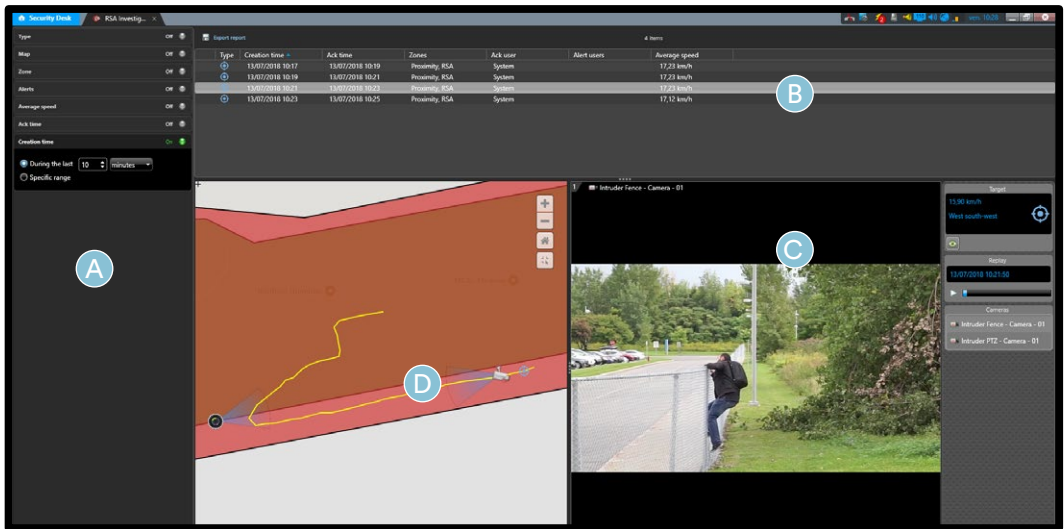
Security Desk | RSA Investig... ×

wsm 10:28

Type Off
Map Off
Zone Off
Alerts Off
Average speed Off
Ack time Off
Creation time On

During the last 10 minutes
Specific range

A

Export report

4 items

| Type | Creation time | Ack time | Zones | Ack user | Alert users | Average speed |
|---|---|---|---|---|---|---|
| | 13/07/2018 10:17 | 13/07/2018 10:19 | Proximity, RSA | System | | 17,23 km/h |
| | 13/07/2018 10:19 | 13/07/2018 10:21 | Proximity, RSA | System | | 17,23 km/h |
| | 13/07/2018 10:21 | 13/07/2018 10:23 | Proximity, RSA | System | | 17,23 km/h |
| | 13/07/2018 10:23 | 13/07/2018 10:25 | Proximity, RSA | System | | 17,12 km/h |

B

D

1 Intruder Fence - Camera - 01

C

Target
15,90 km/h
West south-west

Replay
13/07/2018 10:21:50

Cameras
Intruder Fence - Camera - 01
Intruder PTZ - Camera - 01